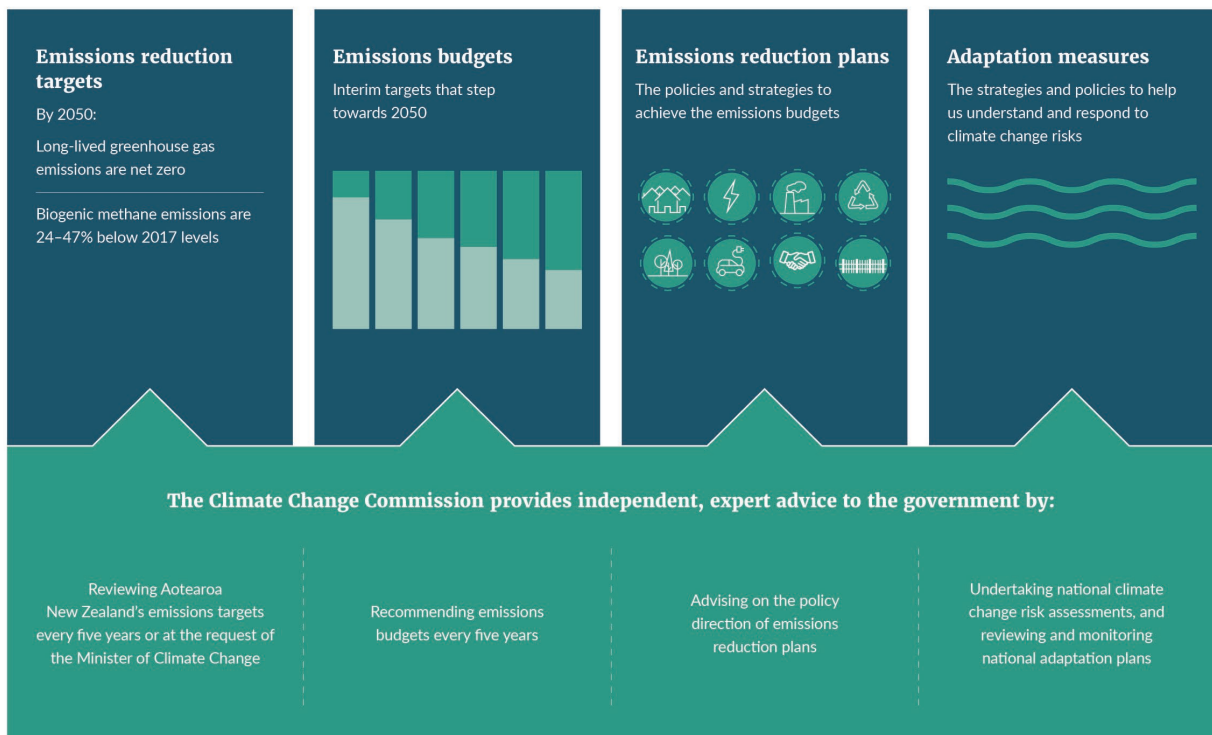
Emissions reduction targets

By 2050:

Long-lived greenhouse gas emissions are net zero

Biogenic methane emissions are 24–47% below 2017 levels

Emissions budgets

Interim targets that step towards 2050

Emissions reduction plans

The policies and strategies to achieve the emissions budgets

Adaptation measures

The strategies and policies to help us understand and respond to climate change risks

The Climate Change Commission provides independent, expert advice to the government by:

Reviewing Aotearoa New Zealand's emissions targets every five years or at the request of the Minister of Climate Change

Recommending emissions budgets every five years

Advising on the policy direction of emissions reduction plans

Undertaking national climate change risk assessments, and reviewing and monitoring national adaptation plans